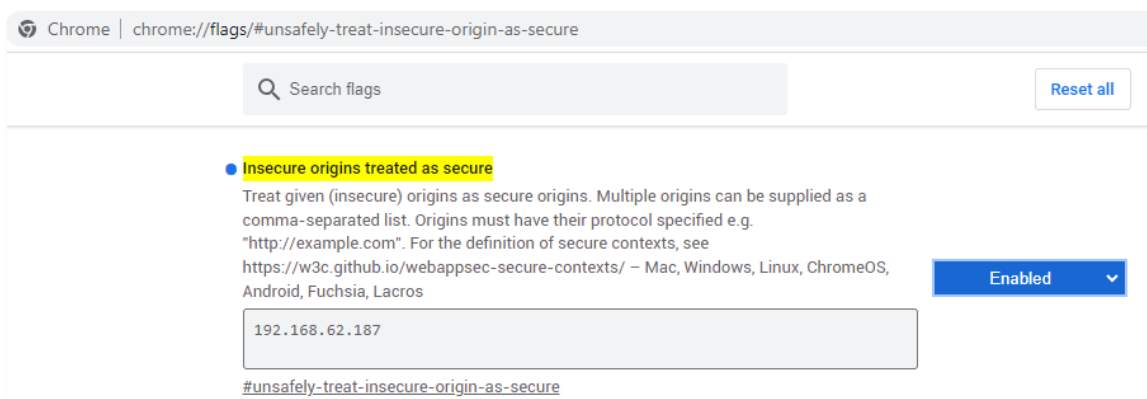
Chrome | chrome://flags/#unsafely-treat-insecure-origin-as-secure

Search flags

Reset all

Insecure origins treated as secure

Treat given (insecure) origins as secure origins. Multiple origins can be supplied as a comma-separated list. Origins must have their protocol specified e.g. "http://example.com". For the definition of secure contexts, see https://w3c.github.io/webappsec-secure-contexts/ – Mac, Windows, Linux, ChromeOS, Android, Fuchsia, Lacros

Enabled

192.168.62.187

#unsafely-treat-insecure-origin-as-secure